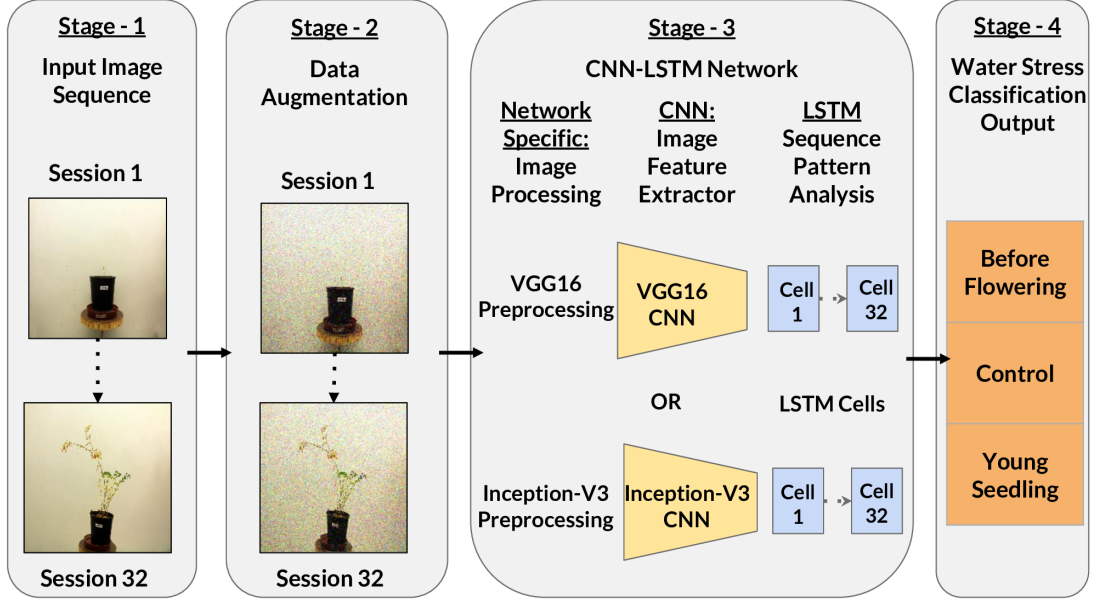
Stage - 1
Input Image Sequence

Session 1

Session 32

Stage - 2
Data Augmentation

Session 1

Session 32

Stage - 3
CNN-LSTM Network

Network Specific: Image Processing

CNN: Image Feature Extractor

LSTM Sequence Pattern Analysis

VGG16 Preprocessing

VGG16 CNN

Cell 1

Cell 32

OR

LSTM Cells

Inception-V3 Preprocessing

Inception-V3 CNN

Cell 1

Cell 32

Stage - 4
Water Stress Classification Output

Before Flowering

Control

Young Seedling